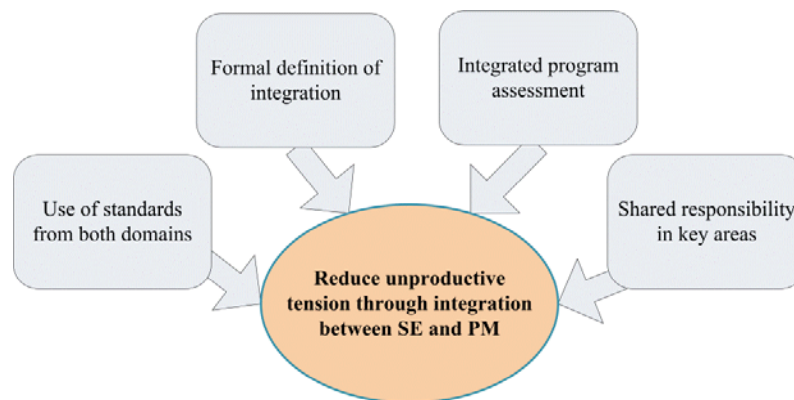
Formal definition of integration

Integrated program assessment

Use of standards from both domains

Shared responsibility in key areas

Reduce unproductive tension through integration between SE and PM